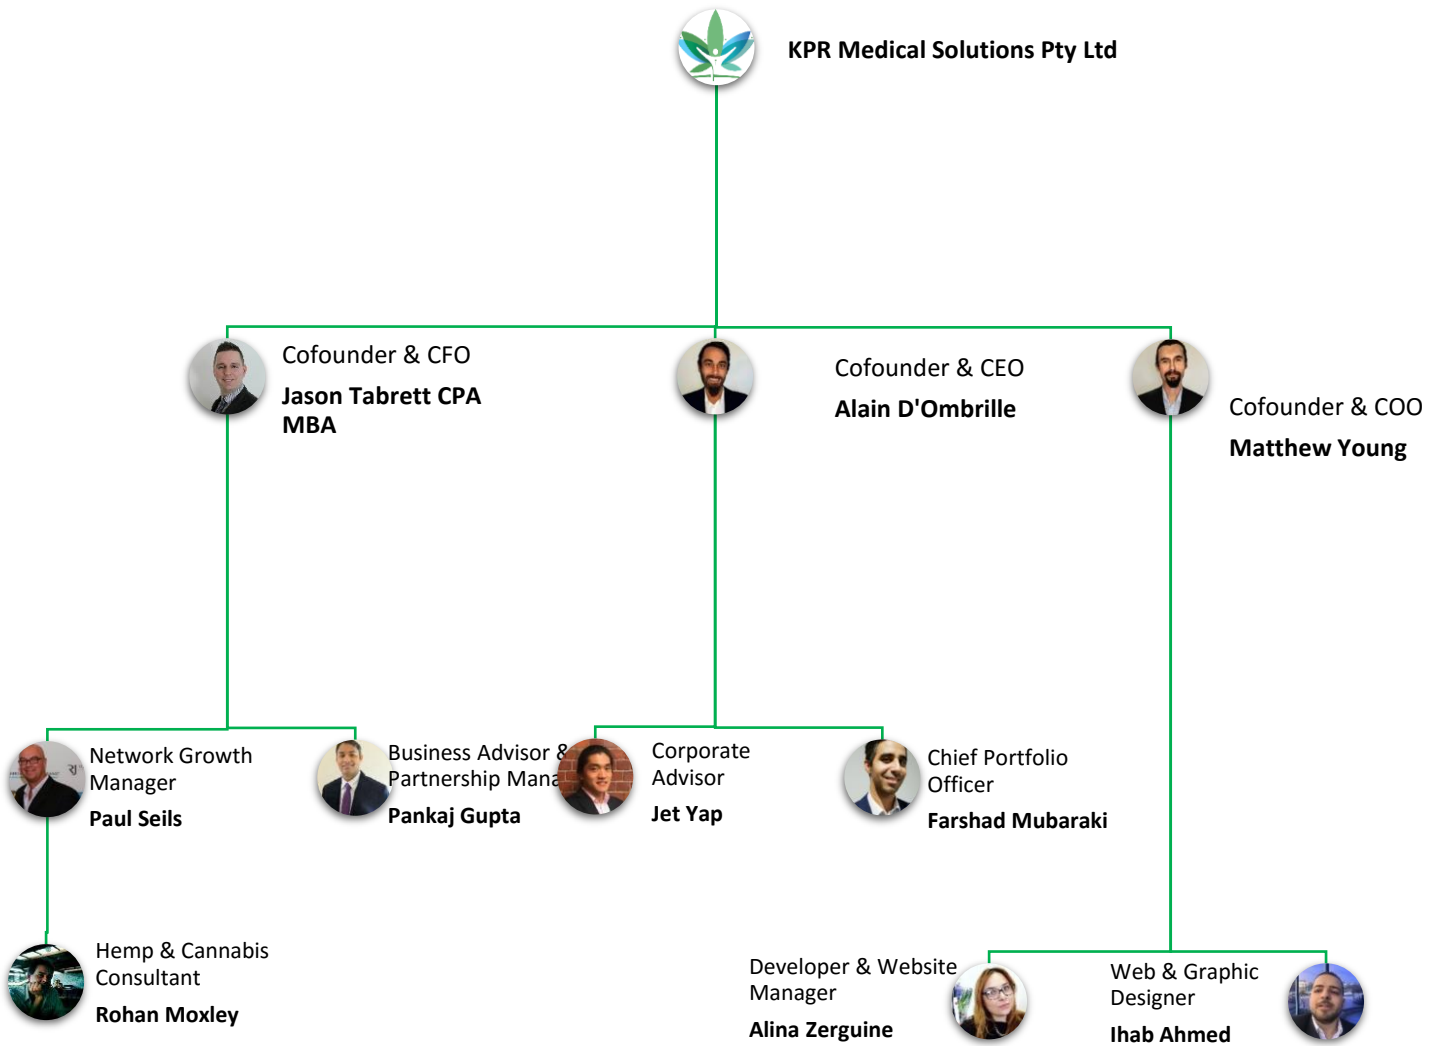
KPR Medical Solutions Pty Ltd

Cofounder & CFO
Jason Tabrett CPA MBA

Cofounder & CEO
Alain D'Ombrille

Cofounder & COO
Matthew Young

Network Growth Manager
Paul Seils

Business Advisor & Partnership Mana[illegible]
Pankaj Gupta

Corporate Advisor
Jet Yap

Chief Portfolio Officer
Farshad Mubaraki

Hemp & Cannabis Consultant
Rohan Moxley

Developer & Website Manager
Alina Zerguine

Web & Graphic Designer
Ihab Ahmed